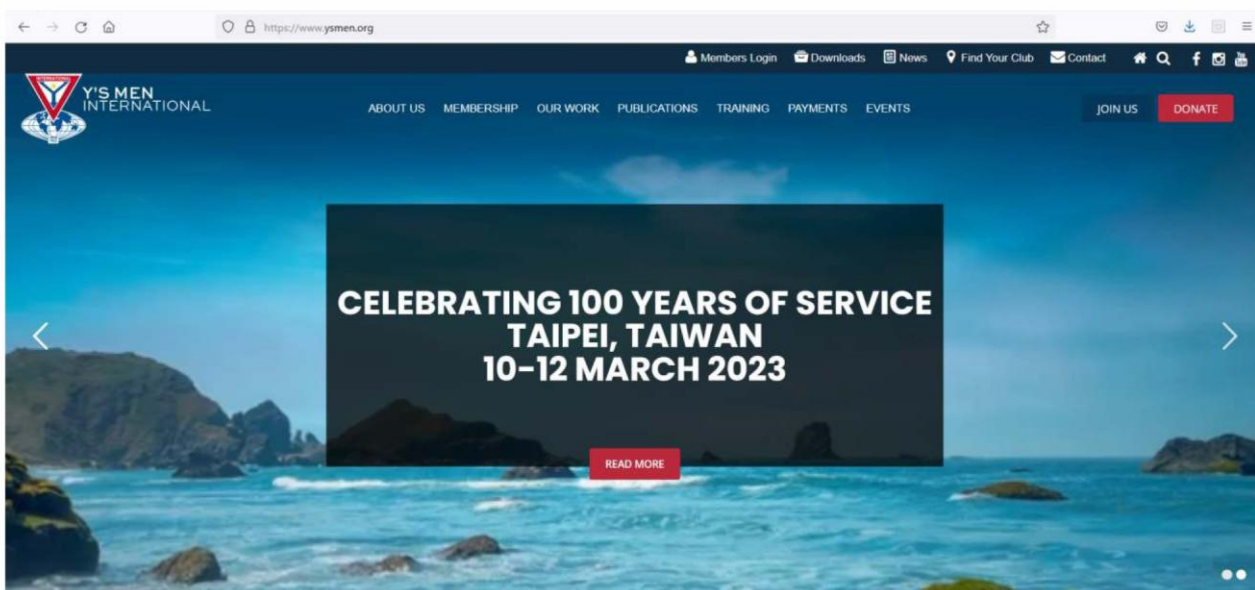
https://www.ysmen.org

Members Login Downloads News Find Your Club Contact

INTERNATIONAL

Y'S MEN INTERNATIONAL

ABOUT US MEMBERSHIP OUR WORK PUBLICATIONS TRAINING PAYMENTS EVENTS

JOIN US DONATE

CELEBRATING 100 YEARS OF SERVICE
TAIPEI, TAIWAN
10-12 MARCH 2023

READ MORE